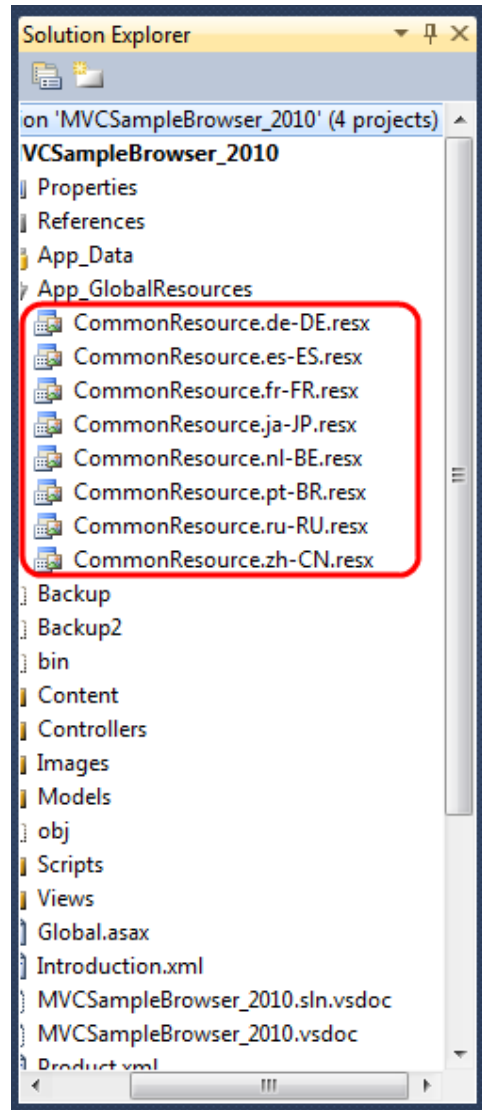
Solution Explorer

on 'MVCSampleBrowser_2010' (4 projects)
VCSampleBrowser_2010
Properties
References
App_Data
App_GlobalResources
CommonResource.de-DE.resx
CommonResource.es-ES.resx
CommonResource.fr-FR.resx
CommonResource.ja-JP.resx
CommonResource.nl-BE.resx
CommonResource.pt-BR.resx
CommonResource.ru-RU.resx
CommonResource.zh-CN.resx
Backup
Backup2
bin
Content
Controllers
Images
Models
obj
Scripts
Views
Global.asax
Introduction.xml
MVCSampleBrowser_2010.sln.vsdoc
MVCSampleBrowser_2010.vsdoc
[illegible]